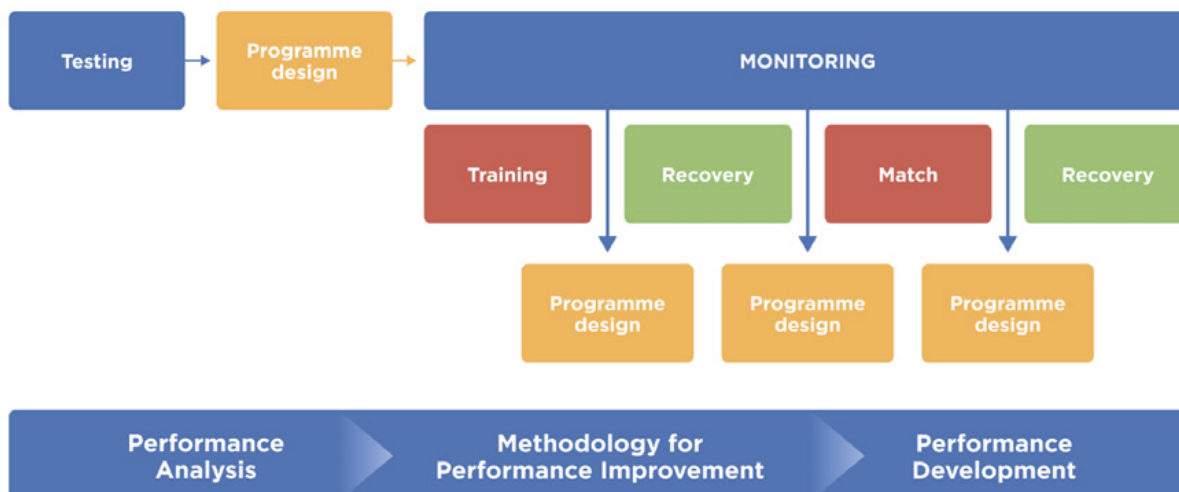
Testing

Programme design

MONITORING

Training

Recovery

Match

Recovery

Programme design

Programme design

Programme design

Performance Analysis

Methodology for Performance Improvement

Performance Development